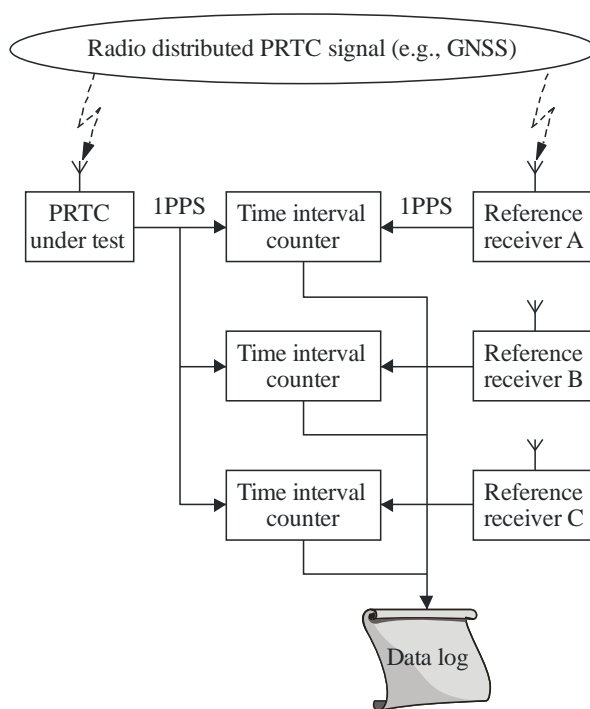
Radio distributed PRTC signal (e.g., GNSS)

PRTC under test

1PPS

Time interval counter

1PPS

Reference receiver A

Time interval counter

Reference receiver B

Time interval counter

Reference receiver C

Data log